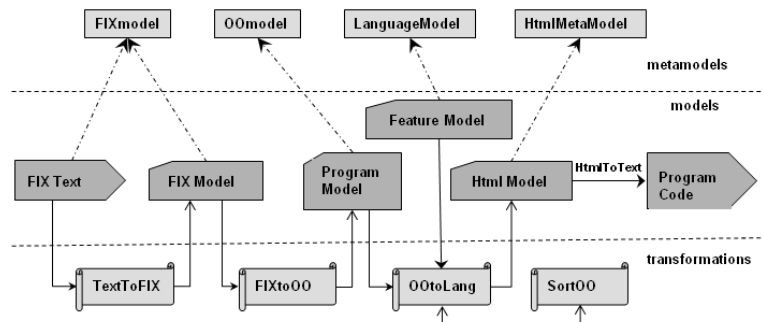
FIXmodel
OOmodel
LanguageModel
HtmlMetaModel

metamodels

models

Feature Model

FIX Text
FIX Model
Program Model
Html Model
HtmlToText
Program Code

transformations

TextToFIX
FIXtoOO
OOtoLang
SortOO